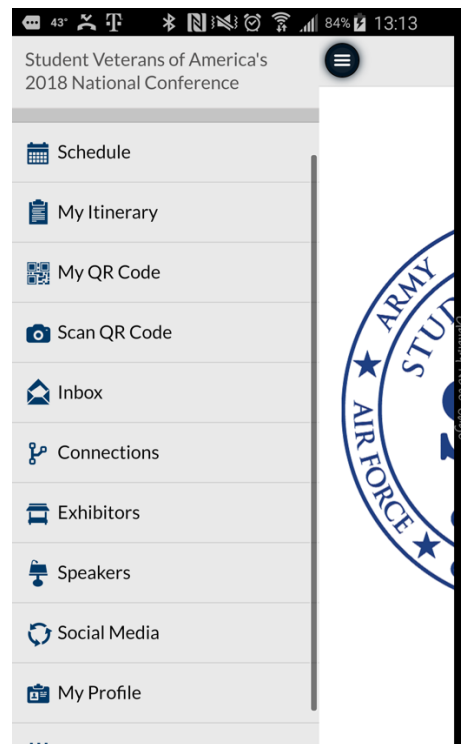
43° 84% 13:13

Student Veterans of America's 2018 National Conference

Schedule

My Itinerary

My QR Code

Scan QR Code

Inbox

Connections

Exhibitors

Speakers

Social Media

My Profile

ARMY

STUD

AIR FORCE